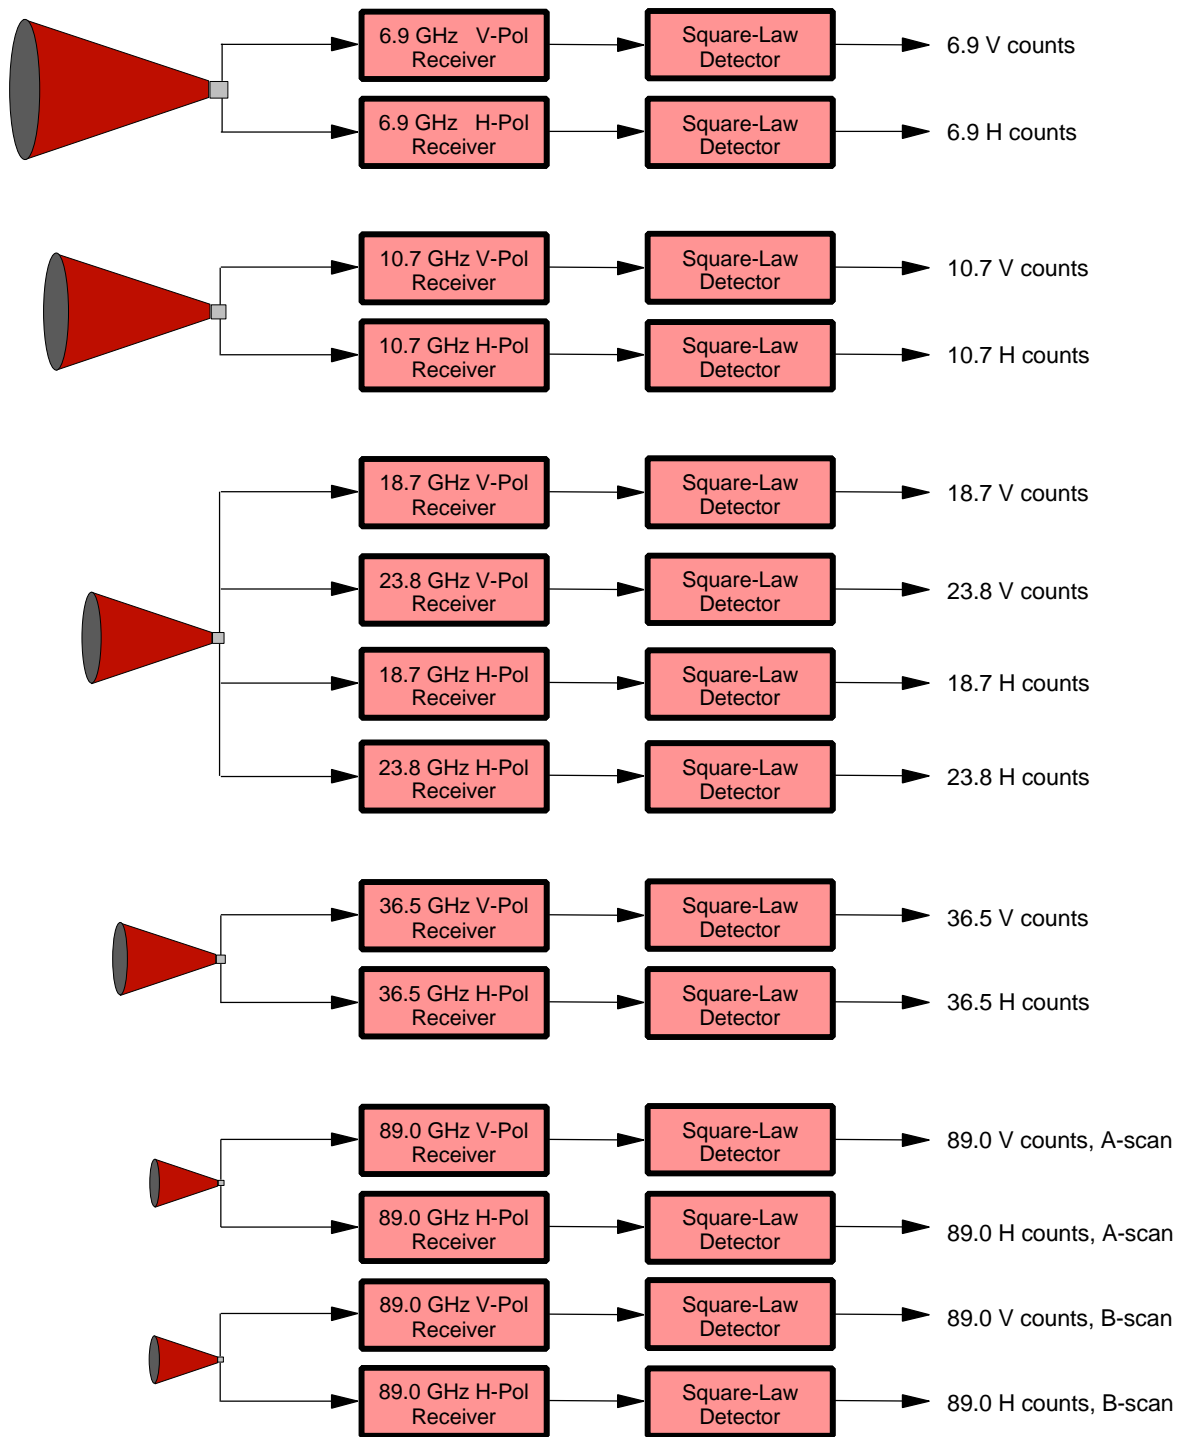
6.9 GHz V-Pol Receiver
Square-Law Detector
6.9 V counts

6.9 GHz H-Pol Receiver
Square-Law Detector
6.9 H counts

10.7 GHz V-Pol Receiver
Square-Law Detector
10.7 V counts

10.7 GHz H-Pol Receiver
Square-Law Detector
10.7 H counts

18.7 GHz V-Pol Receiver
Square-Law Detector
18.7 V counts

23.8 GHz V-Pol Receiver
Square-Law Detector
23.8 V counts

18.7 GHz H-Pol Receiver
Square-Law Detector
18.7 H counts

23.8 GHz H-Pol Receiver
Square-Law Detector
23.8 H counts

36.5 GHz V-Pol Receiver
Square-Law Detector
36.5 V counts

36.5 GHz H-Pol Receiver
Square-Law Detector
36.5 H counts

89.0 GHz V-Pol Receiver
Square-Law Detector
89.0 V counts, A-scan

89.0 GHz H-Pol Receiver
Square-Law Detector
89.0 H counts, A-scan

89.0 GHz V-Pol Receiver
Square-Law Detector
89.0 V counts, B-scan

89.0 GHz H-Pol Receiver
Square-Law Detector
89.0 H counts, B-scan